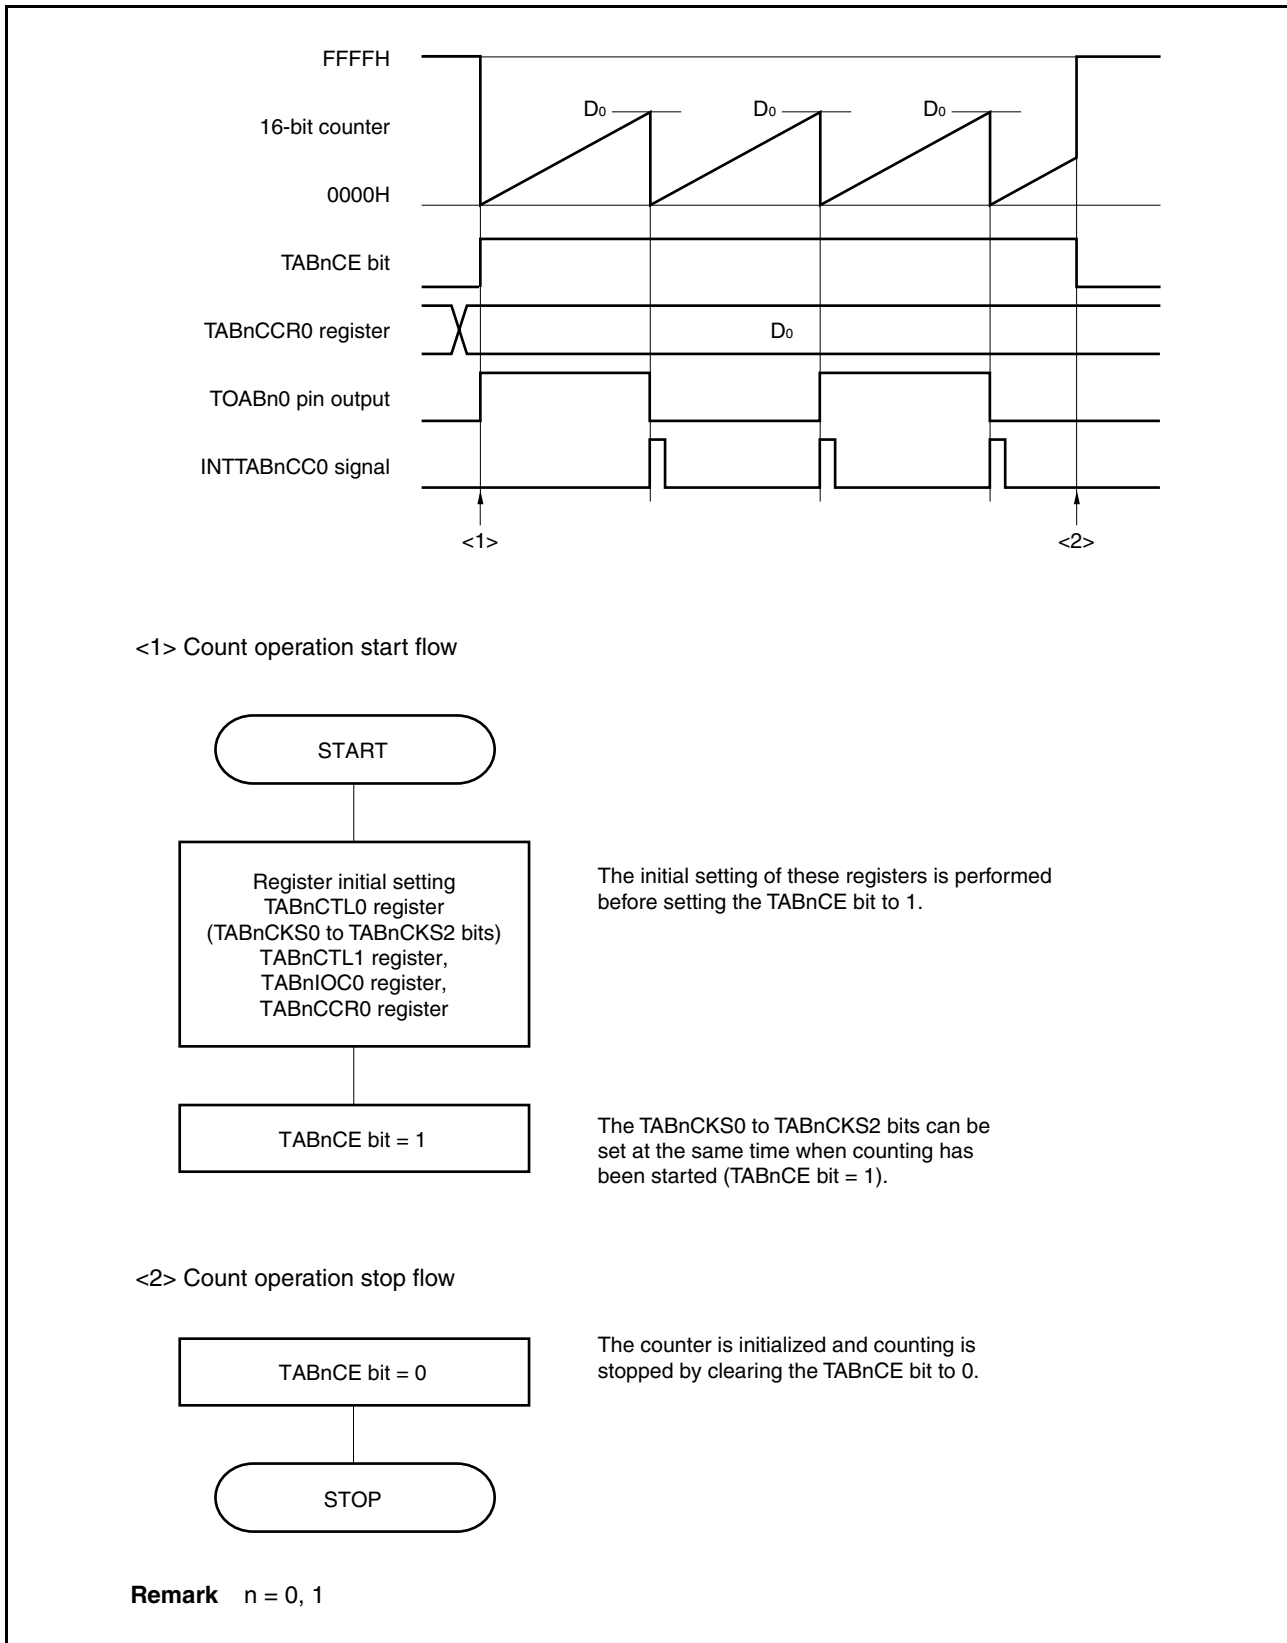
FFFFH

16-bit counter

0000H

$D_0$

$D_0$

$D_0$

TABnCE bit

TABnCCR0 register

$D_0$

TOABn0 pin output

INTTABnCC0 signal

<1>

<2>

<1> Count operation start flow

START

Register initial setting
TABnCTL0 register
(TABnCKS0 to TABnCKS2 bits)
TABnCTL1 register,
TABnIOC0 register,
TABnCCR0 register

The initial setting of these registers is performed before setting the TABnCE bit to 1.

TABnCE bit = 1

The TABnCKS0 to TABnCKS2 bits can be set at the same time when counting has been started (TABnCE bit = 1).

<2> Count operation stop flow

TABnCE bit = 0

The counter is initialized and counting is stopped by clearing the TABnCE bit to 0.

STOP

**Remark** n = 0, 1